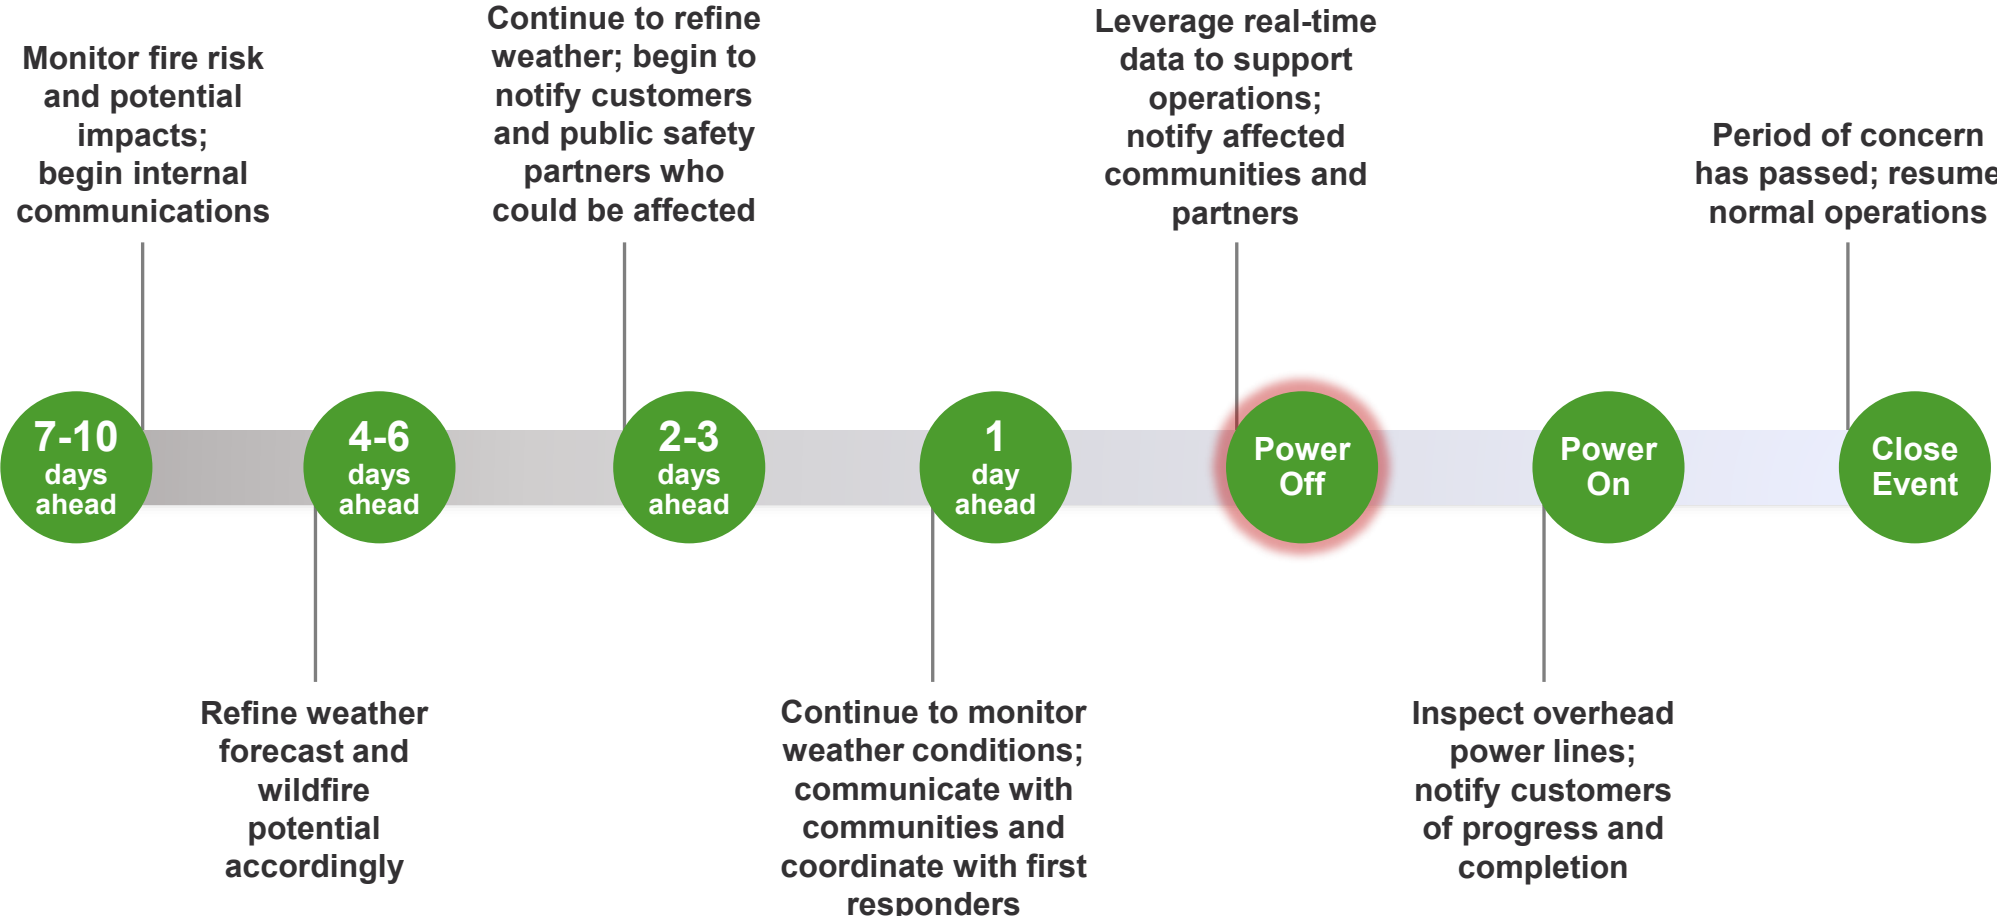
Monitor fire risk and potential impacts; begin internal communications

Continue to refine weather; begin to notify customers and public safety partners who could be affected

Leverage real-time data to support operations; notify affected communities and partners

Period of concern has passed; resume normal operations

7-10 days ahead

4-6 days ahead

2-3 days ahead

1 day ahead

Power Off

Power On

Close Event

Refine weather forecast and wildfire potential accordingly

Continue to monitor weather conditions; communicate with communities and coordinate with first responders

Inspect overhead power lines; notify customers of progress and completion